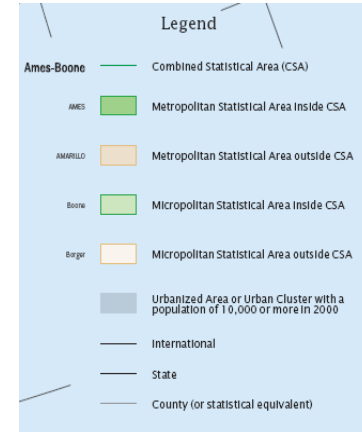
Legend

Ames-Boone — Combined Statistical Area (CSA)

AMES Metropolitan Statistical Area inside CSA

AMARILLO Metropolitan Statistical Area outside CSA

Boone Micropolitan Statistical Area inside CSA

Borger Micropolitan Statistical Area outside CSA

Urbanized Area or Urban Cluster with a population of 10,000 or more in 2000

International

State

County (or statistical equivalent)